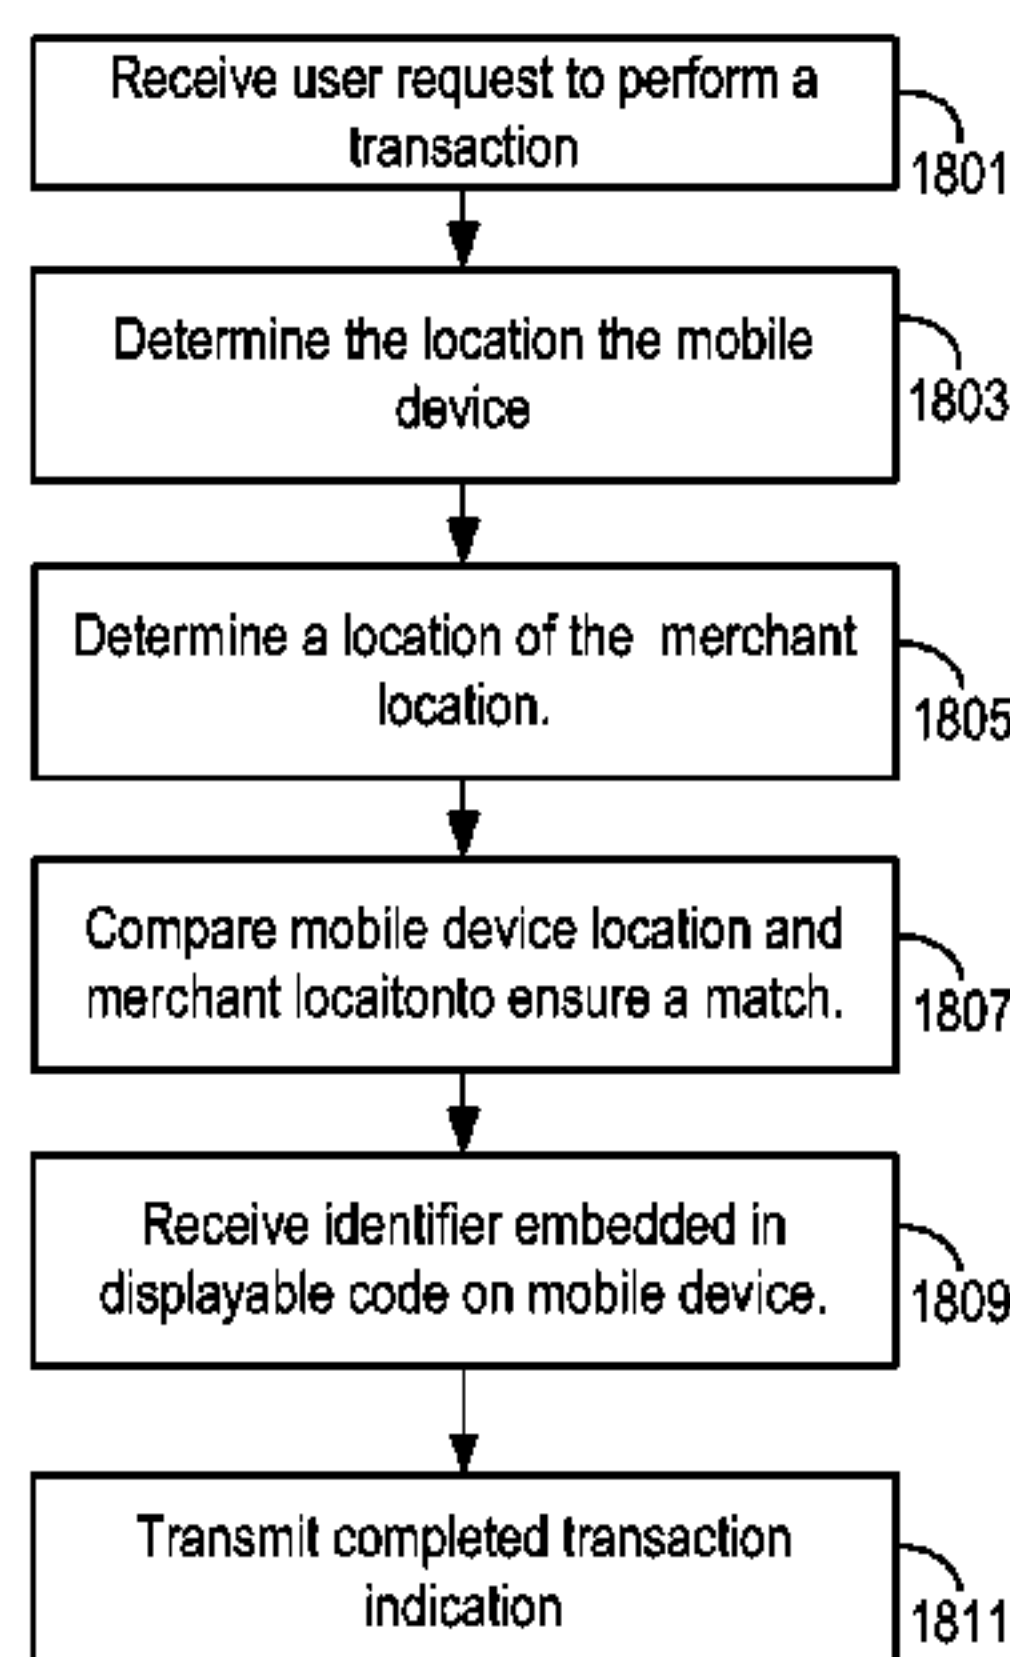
Receive user request to perform a transaction

1801

Determine the location the mobile device

1803

Determine a location of the merchant location.

1805

Compare mobile device location and merchant locaitonto ensure a match.

1807

Receive identifier embedded in displayable code on mobile device.

1809

Transmit completed transaction indication

1811